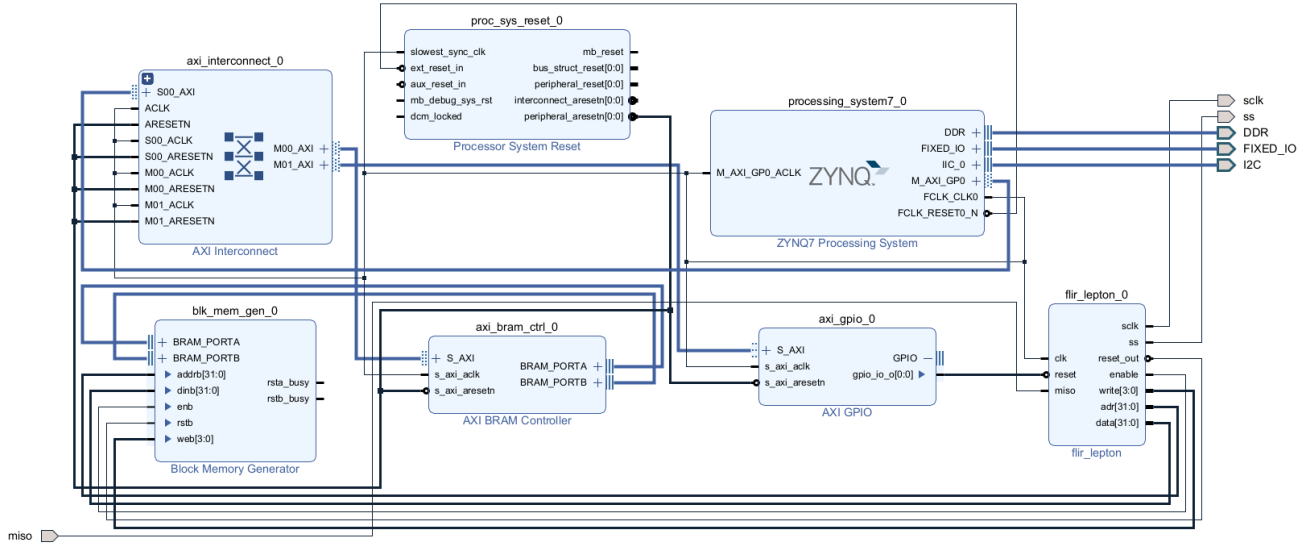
proc_sys_reset_0

slowest_sync_clk
ext_reset_in
aux_reset_in
mb_debug_sys_rst
dcm_locked
mb_reset
bus_struct_reset[0:0]
peripheral_reset[0:0]
interconnect_aresetn[0:0]
peripheral_aresetn[0:0]
Processor System Reset

axi_interconnect_0

S00_AXI
ACLK
ARESETN
S00_ACLK
S00_ARESETN
M00_ACLK
M00_ARESETN
M01_ACLK
M01_ARESETN
M00_AXI
M01_AXI
AXI Interconnect

processing_system7_0

M_AXI_GP0_ACLK
ZYNQ
DDR
FIXED_IO
IIC_0
M_AXI_GP0
FCLK_CLK0
FCLK_RESET0_N
ZYNQ7 Processing System

sclk
ss
DDR
FIXED_IO
I2C

blk_mem_gen_0

BRAM_PORTA
BRAM_PORTB
addrb[31:0]
dinb[31:0]
enb
rstb
web[3:0]
rsta_busy
rstb_busy
Block Memory Generator

axi_bram_ctrl_0

S_AXI
s_axi_aclk
s_axi_aresetn
BRAM_PORTA
BRAM_PORTB
AXI BRAM Controller

axi_gpio_0

S_AXI
s_axi_aclk
s_axi_aresetn
GPIO
gpio_io_o[0:0]
AXI GPIO

flir_lepton_0

clk
reset
miso
sclk
ss
reset_out
enable
write[3:0]
adr[31:0]
data[31:0]
flir_lepton

miso